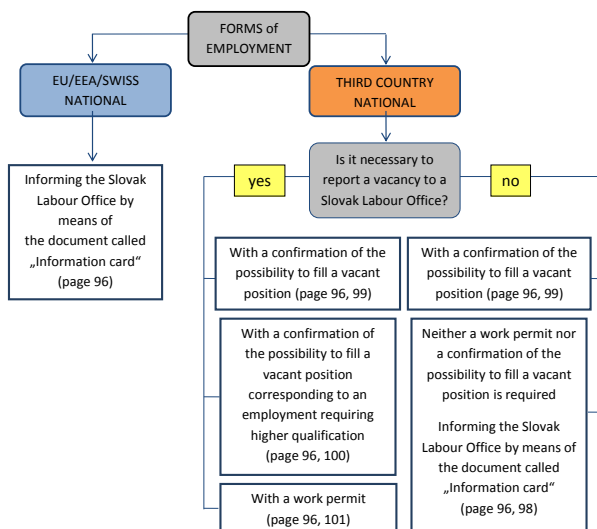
FORMS of EMPLOYMENT

EU/EEA/SWISS NATIONAL

THIRD COUNTRY NATIONAL

Informing the Slovak Labour Office by means of the document called „Information card“ (page 96)

yes

Is it necessary to report a vacancy to a Slovak Labour Office?

no

With a confirmation of the possibility to fill a vacant position (page 96, 99)

With a confirmation of the possibility to fill a vacant position (page 96, 99)

With a confirmation of the possibility to fill a vacant position corresponding to an employment requiring higher qualification (page 96, 100)

Neither a work permit nor a confirmation of the possibility to fill a vacant position is required

Informing the Slovak Labour Office by means of the document called „Information card“ (page 96, 98)

With a work permit (page 96, 101)